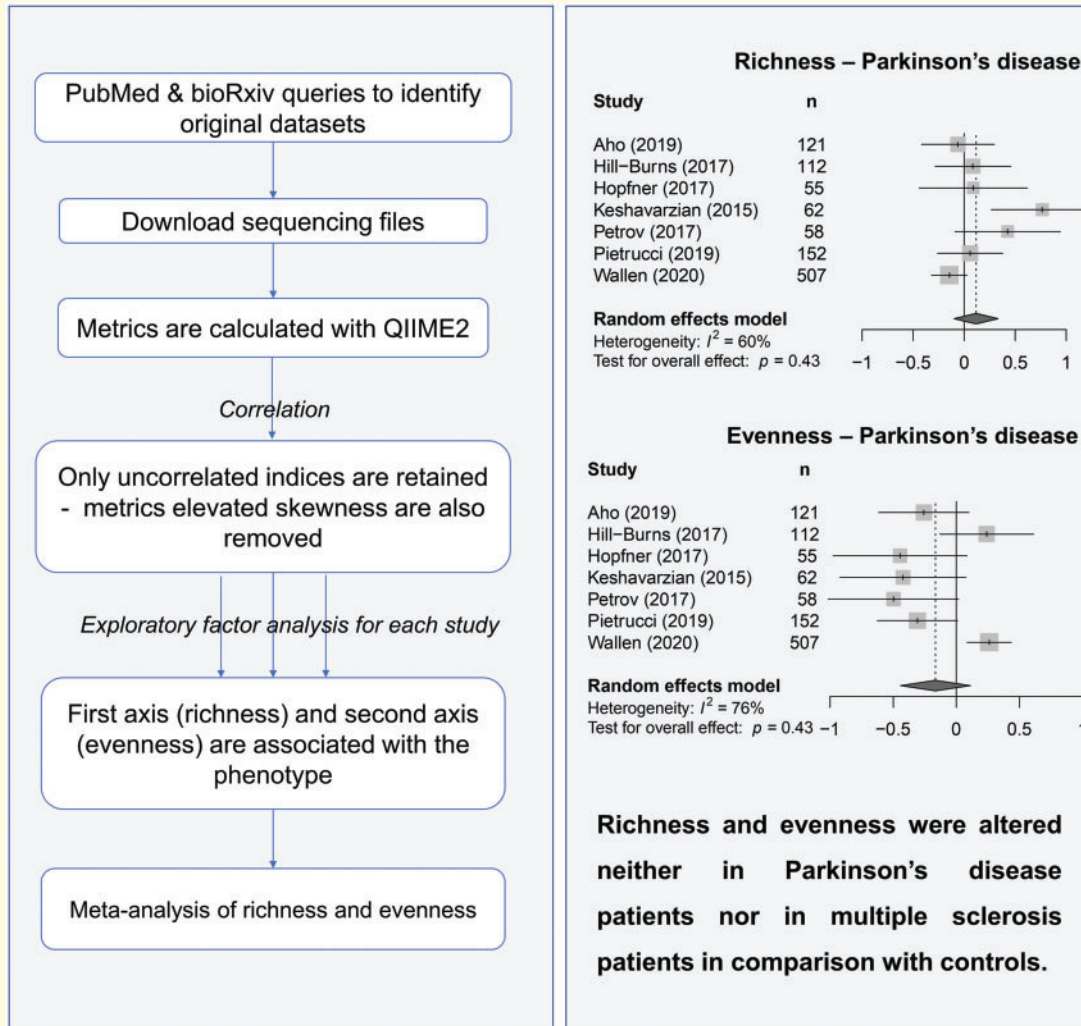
PubMed & bioRxiv queries to identify original datasets

Download sequencing files

Metrics are calculated with QIIME2

Correlation

Only uncorrelated indices are retained - metrics elevated skewness are also removed

Exploratory factor analysis for each study

First axis (richness) and second axis (evenness) are associated with the phenotype

Meta-analysis of richness and evenness

Richness – Parkinson's disease

| Study | n |
|---|---|
| Aho (2019) | 121 |
| Hill−Burns (2017) | 112 |
| Hopfner (2017) | 55 |
| Keshavarzian (2015) | 62 |
| Petrov (2017) | 58 |
| Pietrucci (2019) | 152 |
| Wallen (2020) | 507 |

Random effects model
Heterogeneity: $I^2$ = 60%
Test for overall effect: $p$ = 0.43

−1 −0.5 0 0.5 1

Evenness – Parkinson's disease

| Study | n |
|---|---|
| Aho (2019) | 121 |
| Hill−Burns (2017) | 112 |
| Hopfner (2017) | 55 |
| Keshavarzian (2015) | 62 |
| Petrov (2017) | 58 |
| Pietrucci (2019) | 152 |
| Wallen (2020) | 507 |

Random effects model
Heterogeneity: $I^2$ = 76%
Test for overall effect: $p$ = 0.43

−1 −0.5 0 0.5 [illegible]

Richness and evenness were altered neither in Parkinson's disease patients nor in multiple sclerosis patients in comparison with controls.